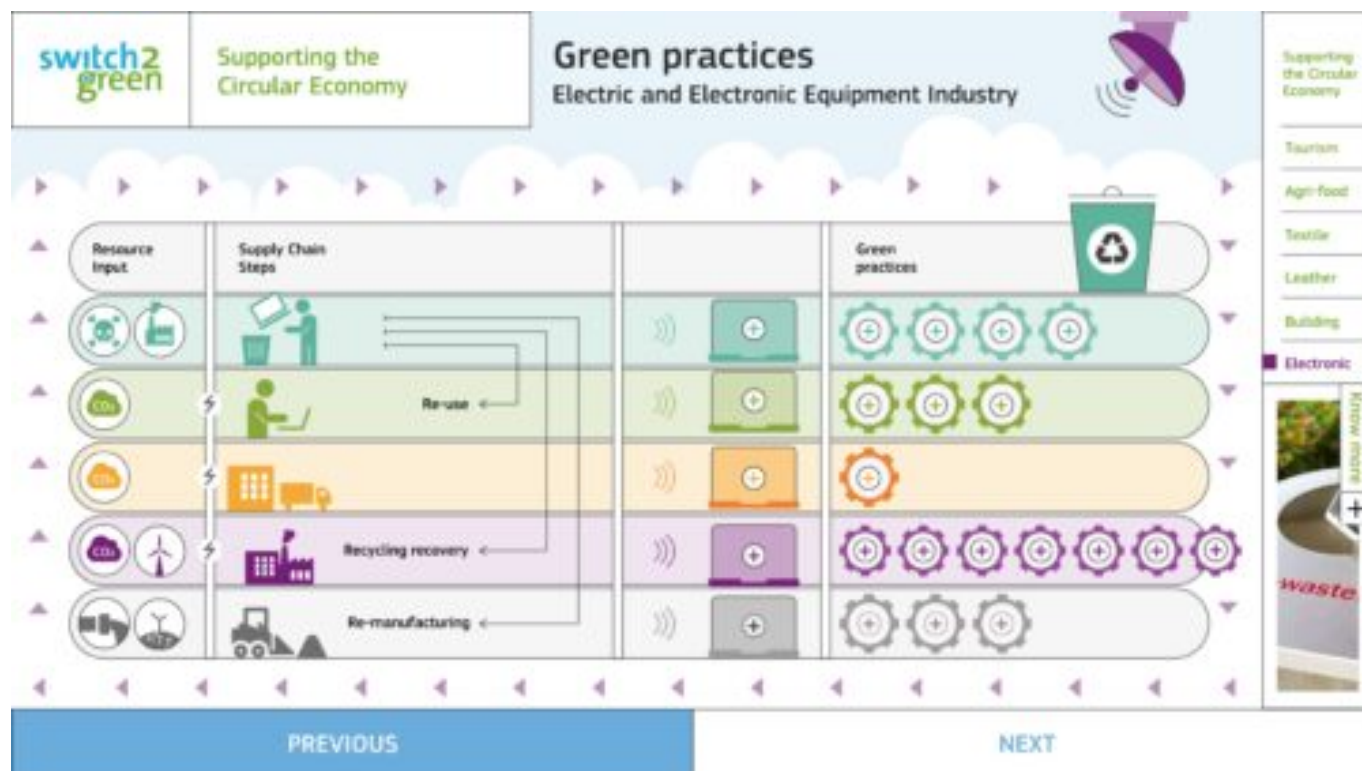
switch2green

Supporting the Circular Economy

Green practices
Electric and Electronic Equipment Industry

Supporting the Circular Economy

Tourism

Agri-food

Textile

Leather

Building

Electronic

Know more

waste

Resource Input

Supply Chain Steps

Green practices

$CO_2$

$CO_2$

$CO_2$

Re-use

Recycling recovery

Re-manufacturing

PREVIOUS

NEXT